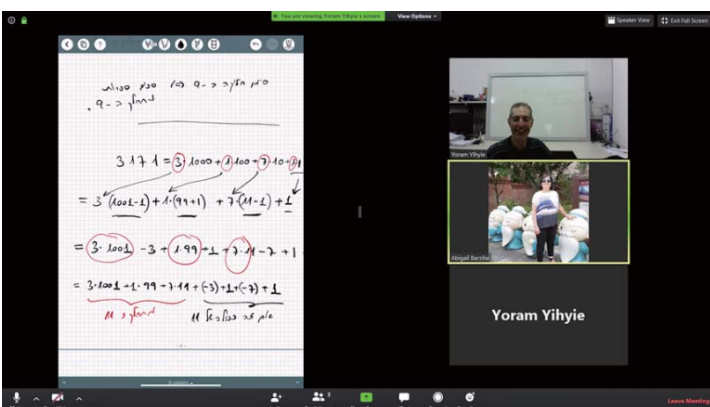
You are viewing Yoram Yihyie's screen View Options

Speaker View Exit Full Screen

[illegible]
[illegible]

$3171 = 3\cdot1000 + 1\cdot100 + 7\cdot10 + 1$

$= 3\cdot(1001-1) + 1\cdot(99+1) + 7\cdot(11-1) + 1$

$= 3\cdot1001 - 3 + 1\cdot99 + 1 + 7\cdot11 - 7 + 1$

$= 3\cdot1001 + 1\cdot99 + 7\cdot11 + (-3) + 1 + (-7) + 1$

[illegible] 11 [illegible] 11

Yoram Yihyie

Abigail Barzilai

Yoram Yihyie

Leave Meeting